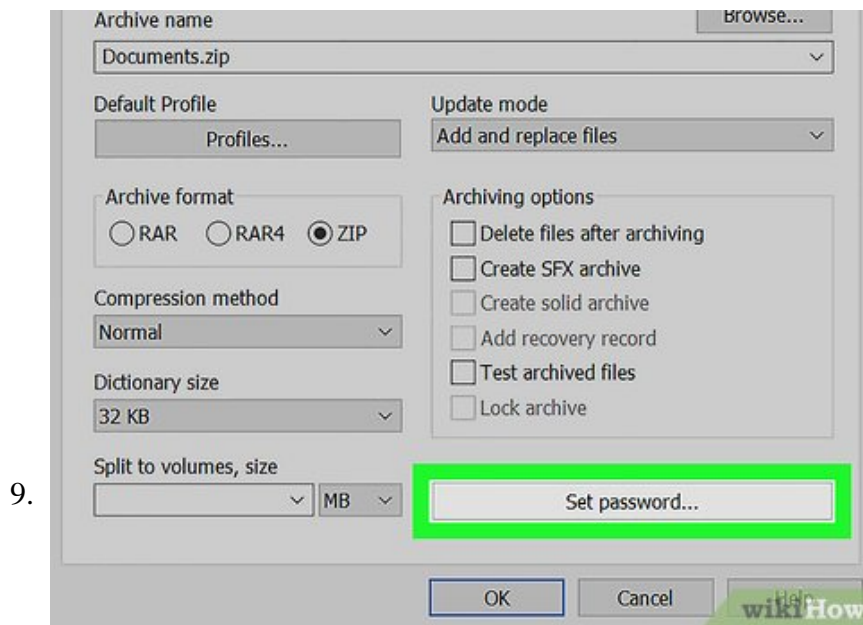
Archive name

Browse...

Documents.zip

Default Profile

Profiles...

Update mode

Add and replace files

Archive format

RAR RAR4 ZIP

Archiving options

Delete files after archiving

Create SFX archive

Create solid archive

Add recovery record

Test archived files

Lock archive

Compression method

Normal

Dictionary size

32 KB

Split to volumes, size

MB

9.

Set password...

OK

Cancel

Help

wikiHow